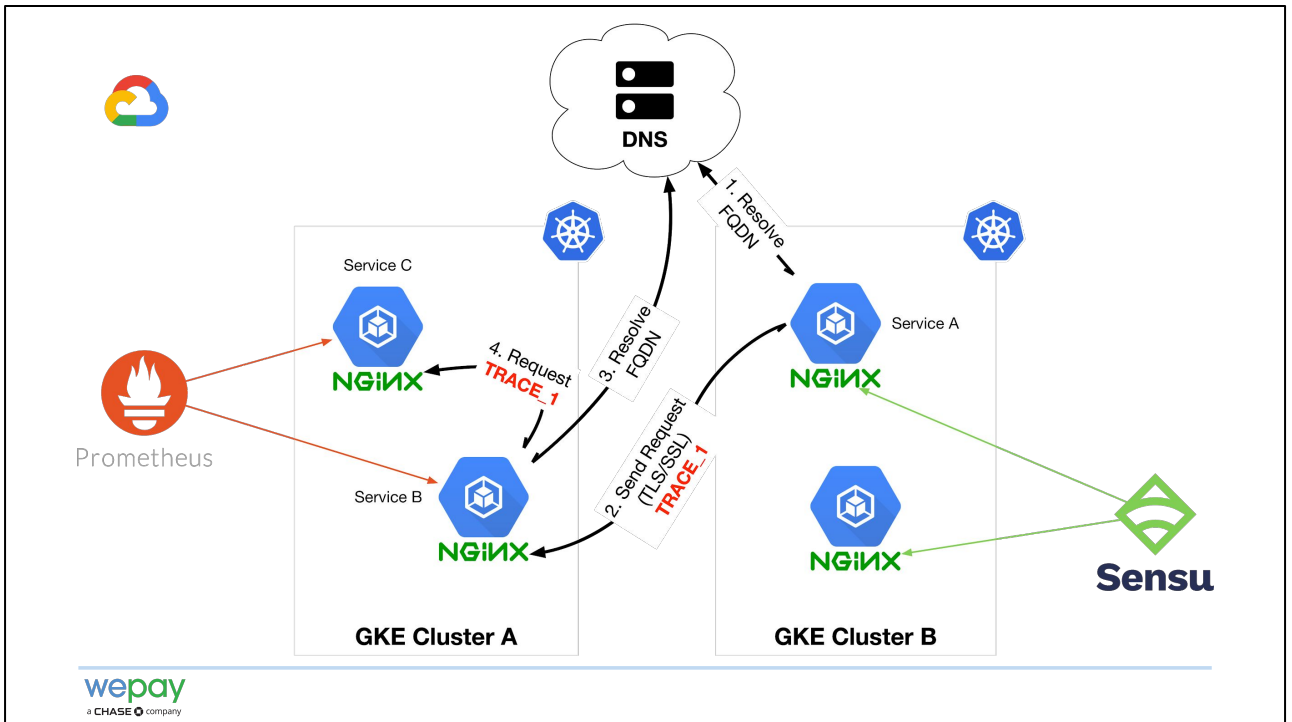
DNS

1. Resolve FQDN

Service C

NGINX

4. Request TRACE_1

3. Resolve FQDN

Service A

NGINX

Prometheus

Service B

NGINX

2. Send Request (TLS/SSL) TRACE_1

NGINX

Sensu

GKE Cluster A

GKE Cluster B

wepay
a CHASE company